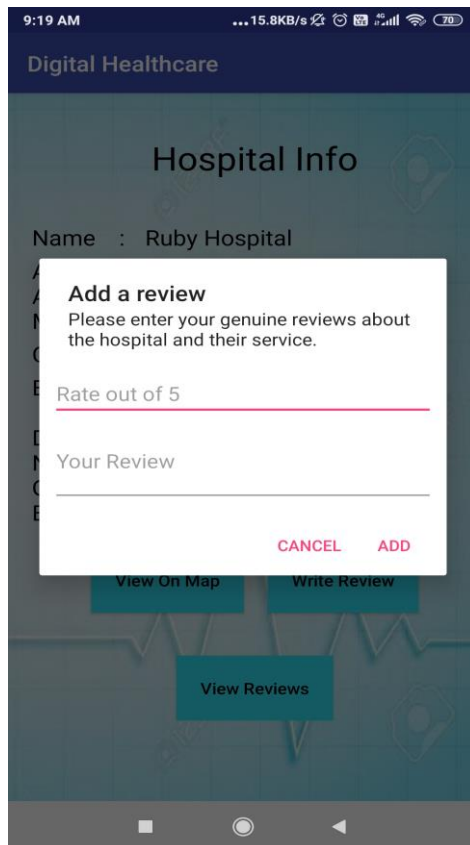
9:19 AM ...15.8KB/s 70

Digital Healthcare

Hospital Info

Name : Ruby Hospital

Add a review
Please enter your genuine reviews about the hospital and their service.

Rate out of 5

Your Review

CANCEL ADD

View On Map Write Review

View Reviews